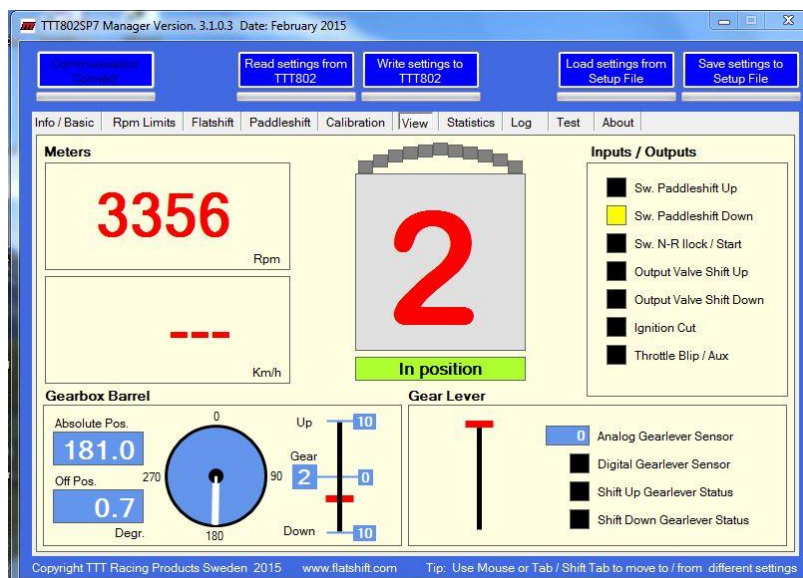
TTT802SP7 Manager Version. 3.1.0.3 Date: February 2015

Communication Connect

Read settings from TTT802

Write settings to TTT802

Load settings from Setup File

Save settings to Setup File

Info / Basic | Rpm Limits | Flatshift | Paddleshift | Calibration | View | Statistics | Log | Test | About

Meters

3356

Rpm

---

Km/h

2

In position

Inputs / Outputs

Sw. Paddleshift Up

Sw. Paddleshift Down

Sw. N-R llock / Start

Output Valve Shift Up

Output Valve Shift Down

Ignition Cut

Throttle Blip / Aux

Gearbox Barrel

Absolute Pos.

181.0

Off Pos.

0.7

Degr.

0

270

90

180

Up

10

Gear

2

0

Down

10

Gear Lever

0

Analog Gearlever Sensor

Digital Gearlever Sensor

Shift Up Gearlever Status

Shift Down Gearlever Status

Copyright TTT Racing Products Sweden 2015 www.flatshift.com Tip: Use Mouse or Tab / Shift Tab to move to / from different settings